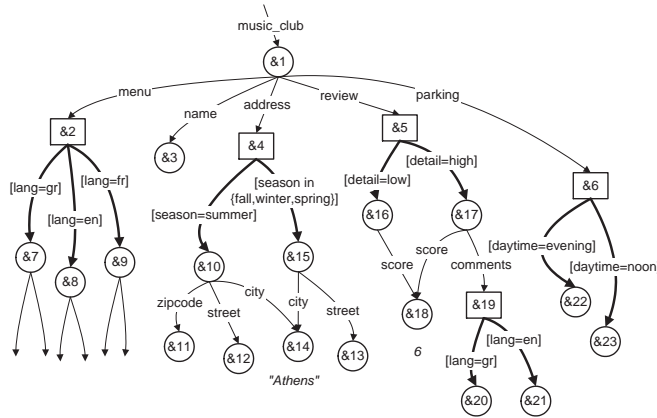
music_club

&1

menu

name

address

review

parking

&2

&3

&4

&5

&6

[lang=gr]

[lang=en]

[lang=fr]

[season=summer]

[season in {fall,winter,spring}]

[detail=low]

[detail=high]

&16

&17

[daytime=evening]

[daytime=noon]

&7

&8

&9

&10

&15

score

score

comments

&22

&23

zipcode

street

city

city

street

&18

&19

&11

&12

&14

&13

6

[lang=gr]

[lang=en]

"Athens"

&20

&21